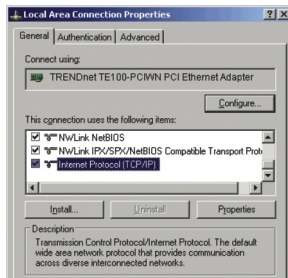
Local Area Connection Properties

General | Authentication | Advanced

Connect using:

TRENDnet TE100-PCIWN PCI Ethernet Adapter

Configure...

This connection uses the following items:

NWLink NetBIOS

NWLink IPX/SPX/NetBIOS Compatible Transport Prot

Internet Protocol (TCP/IP)

Install... | Uninstall | Properties

Description

Transmission Control Protocol/Internet Protocol. The default wide area network protocol that provides communication across diverse interconnected networks.